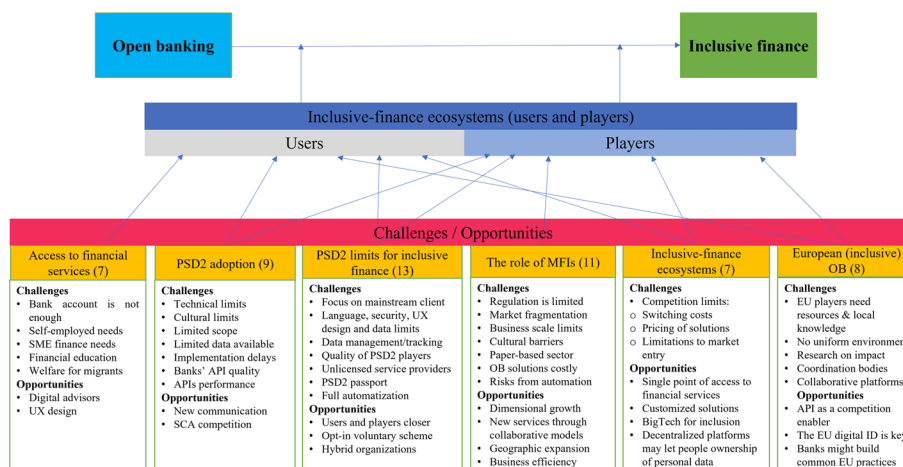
Open banking

Inclusive finance

Inclusive-finance ecosystems (users and players)

Users

Players

Challenges / Opportunities

Access to financial services (7)

Challenges
- Bank account is not enough
- Self-employed needs
- SME finance needs
- Financial education
- Welfare for migrants
Opportunities
- Digital advisors
- UX design

PSD2 adoption (9)

Challenges
- Technical limits
- Cultural limits
- Limited scope
- Limited data available
- Implementation delays
- Banks' API quality
- APIs performance
Opportunities
- New communication
- SCA competition

PSD2 limits for inclusive finance (13)

Challenges
- Focus on mainstream client
- Language, security, UX design and data limits
- Data management/tracking
- Quality of PSD2 players
- Unlicensed service providers
- PSD2 passport
- Full automatization
Opportunities
- Users and players closer
- Opt-in voluntary scheme
- Hybrid organizations

The role of MFIs (11)

Challenges
- Regulation is limited
- Market fragmentation
- Business scale limits
- Cultural barriers
- Paper-based sector
- OB solutions costly
- Risks from automation
Opportunities
- Dimensional growth
- New services through collaborative models
- Geographic expansion
- Business efficiency

Inclusive-finance ecosystems (7)

Challenges
- Competition limits:
o Switching costs
o Pricing of solutions
o Limitations to market entry
Opportunities
- Single point of access to financial services
- Customized solutions
- BigTech for inclusion
- Decentralized platforms may let people ownership of personal data

European (inclusive) OB (8)

Challenges
- EU players need resources & local knowledge
- No uniform environmen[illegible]
- Research on impact
- Coordination bodies
- Collaborative platform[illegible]
Opportunities
- API as a competition enabler
- The EU digital ID is ke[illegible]
- Banks might build common EU practices